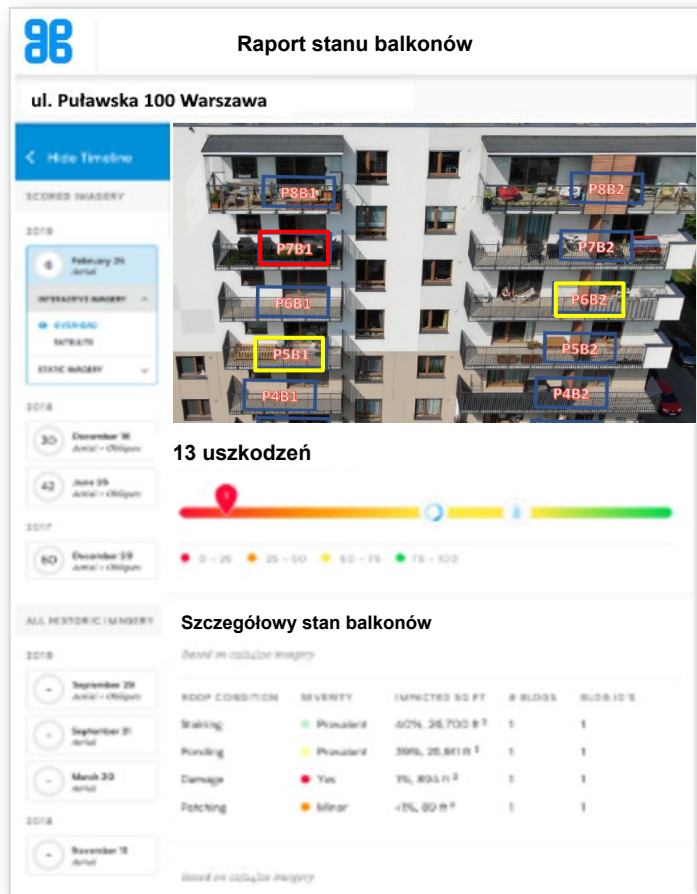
Raport stanu balkonów

ul. Puławska 100 Warszawa

Hide Timeline

SCORED IMAGERY

2019

6 February 24 Aerial

INTERACTIVE IMAGERY

OVERHEAD

OBLIQUE

STATIC IMAGERY

2018

30 December 18 Aerial + Oblique

42 June 25 Aerial + Oblique

2017

60 December 28 Aerial + Oblique

ALL HISTORIC IMAGERY

2019

- September 29 Aerial + Oblique

- September 21 Aerial

- March 20 Aerial

2018

- November 11 Aerial

P8B1 P8B2 P7B1 P7B2 P6B1 P6B2 P5B1 P5B2 P4B1 P4B2

13 uszkodzeń

1

0 - 25 25 - 50 50 - 75 75 - 100

Szczegółowy stan balkonów

Based on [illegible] imagery

| ROOF CONDITION | SEVERITY | IMPACTED SQ FT | # BLDGS | BLDG ID'S |
|---|---|---|---|---|
| Staining | Prevalent | 60%, 36,700 ft² | 1 | 1 |
| Ponding | Prevalent | 39%, 26,611 ft² | 1 | 1 |
| Damage | Yes | 1%, 834 ft² | 1 | 1 |
| Patching | Minor | <1%, 80 ft² | 1 | 1 |

Based on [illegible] imagery